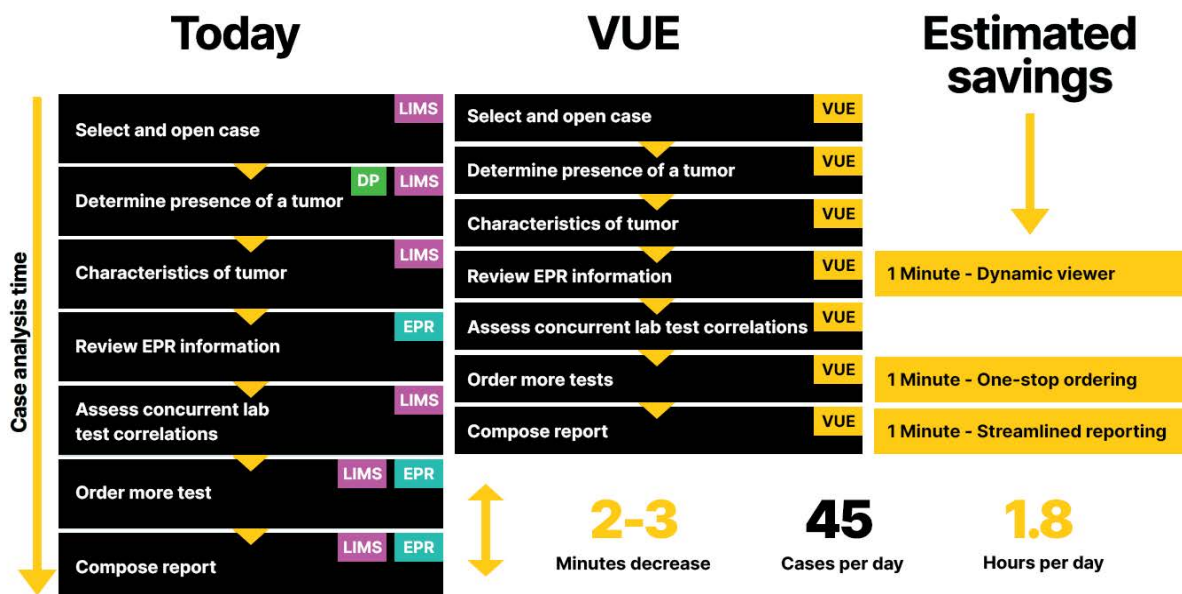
Today

Case analysis time

Select and open case LIMS

Determine presence of a tumor DP LIMS

Characteristics of tumor LIMS

Review EPR information EPR

Assess concurrent lab test correlations LIMS

Order more test LIMS EPR

Compose report LIMS EPR

VUE

Select and open case VUE

Determine presence of a tumor VUE

Characteristics of tumor VUE

Review EPR information VUE

Assess concurrent lab test correlations VUE

Order more tests VUE

Compose report VUE

Estimated savings

1 Minute - Dynamic viewer

1 Minute - One-stop ordering

1 Minute - Streamlined reporting

2-3
Minutes decrease

45
Cases per day

1.8
Hours per day